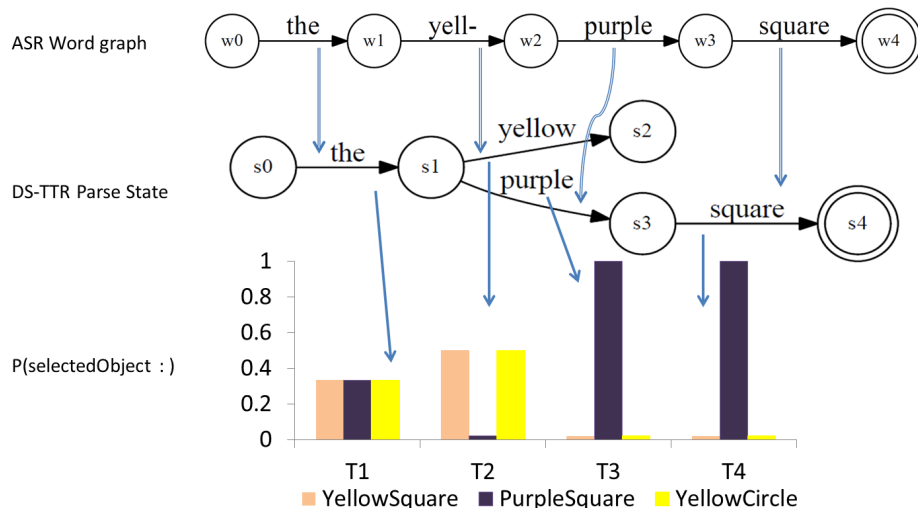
ASR Word graph

w0 the w1 yell- w2 purple w3 square w4

DS-TTR Parse State

s0 the s1 yellow s2 purple s3 square s4

P(selectedObject : )

1
0.8
0.6
0.4
0.2
0

T1 T2 T3 T4

YellowSquare PurpleSquare YellowCircle